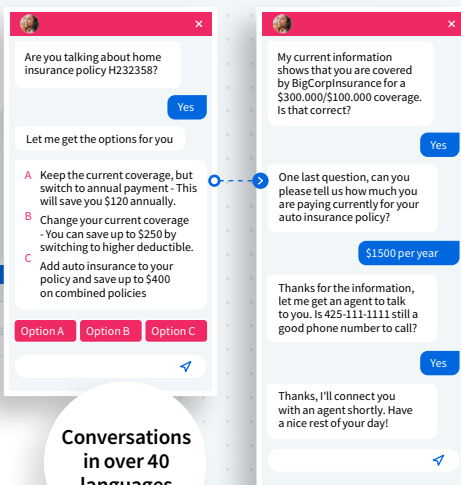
×

Are you talking about home insurance policy H232358?

Yes

Let me get the options for you

A Keep the current coverage, but switch to annual payment - This will save you $120 annually.

B Change your current coverage - You can save up to $250 by switching to higher deductible.

C Add auto insurance to your policy and save up to $400 on combined policies

Option A Option B Option C

Conversations in over 40 languages

×

My current information shows that you are covered by BigCorpInsurance for a $300.000/$100.000 coverage. Is that correct?

Yes

One last question, can you please tell us how much you are paying currently for your auto insurance policy?

$1500 per year

Thanks for the information, let me get an agent to talk to you. Is 425-111-1111 still a good phone number to call?

Yes

Thanks, I'll connect you with an agent shortly. Have a nice rest of your day!